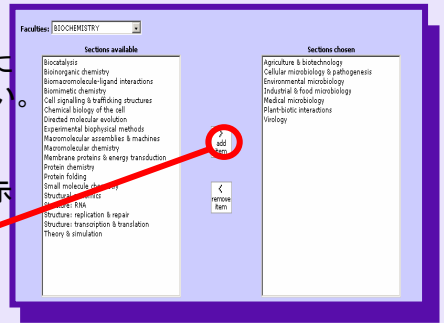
Faculties: BIOCHEMISTRY

Sections available

Biocatalysis
Bioinorganic chemistry
Biomacromolecule-ligand interactions
Biomimetic chemistry
Cell signalling & trafficking structures
Chemical biology of the cell
Directed molecular evolution
Experimental biophysical methods
Macromolecular assemblies & machines
Macromolecular chemistry
Membrane proteins & energy transduction
Protein chemistry
Protein folding
Small molecule ch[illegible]y
Structural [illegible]ents
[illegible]: RNA
Structure: replication & repair
Structure: transcription & translation
Theory & simulation

>
add
item

<
remove
item

Sections chosen

Agriculture & biotechnology
Cellular microbiology & pathogenesis
Environmental microbiology
Industrial & food microbiology
Medical microbiology
Plant-biotic interactions
Virology